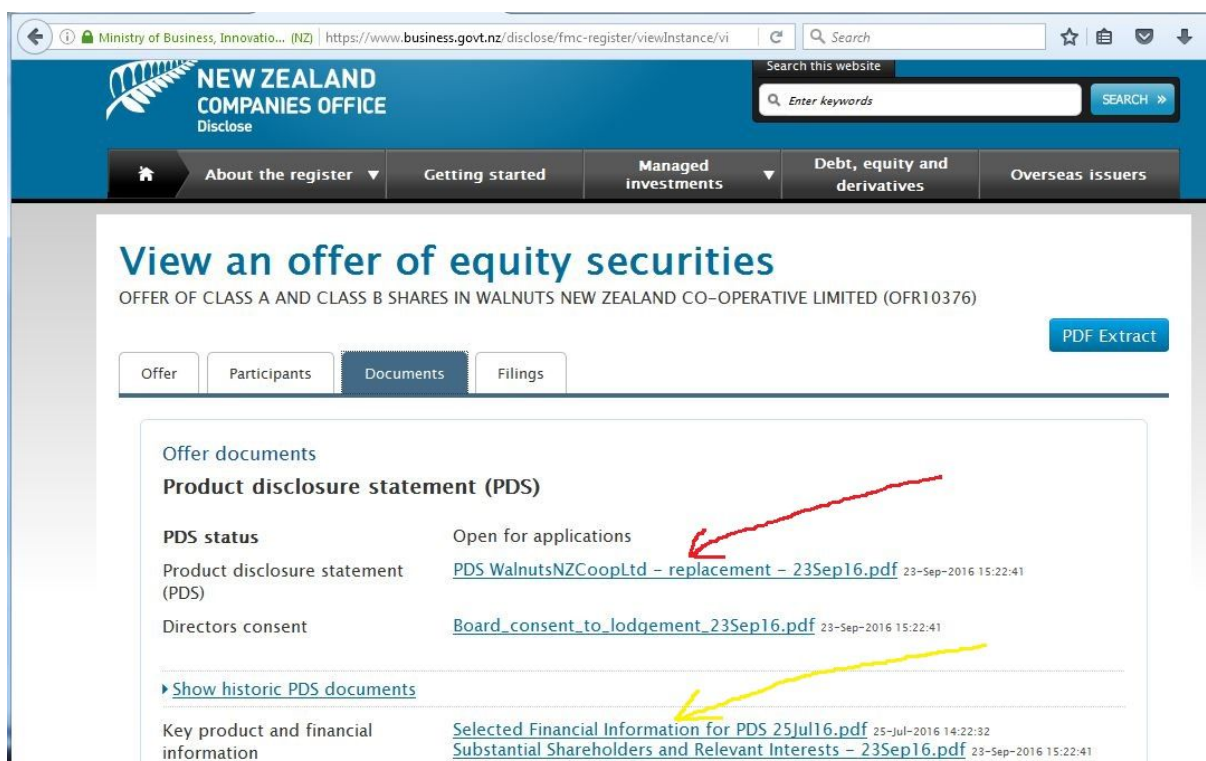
Ministry of Business, Innovatio... (NZ) | https://www.business.govt.nz/disclose/fmc-register/viewInstance/vi

Search

NEW ZEALAND
COMPANIES OFFICE
Disclose

Search this website

Enter keywords

SEARCH »

About the register ▼

Getting started

Managed investments ▼

Debt, equity and derivatives

Overseas issuers

View an offer of equity securities

OFFER OF CLASS A AND CLASS B SHARES IN WALNUTS NEW ZEALAND CO-OPERATIVE LIMITED (OFR10376)

PDF Extract

Offer | Participants | Documents | Filings

Offer documents

Product disclosure statement (PDS)

| PDS status | Open for applications |
|---|---|
| Product disclosure statement (PDS) | PDS WalnutsNZCoopLtd - replacement - 23Sep16.pdf 23-Sep-2016 15:22:41 |
| Directors consent | Board_consent_to_lodgement_23Sep16.pdf 23-Sep-2016 15:22:41 |

▸ Show historic PDS documents

| Key product and financial information | Selected Financial Information for PDS 25Jul16.pdf 25-Jul-2016 14:22:32<br>Substantial Shareholders and Relevant Interests - 23Sep16.pdf 23-Sep-2016 15:22:41 |
|---|---|